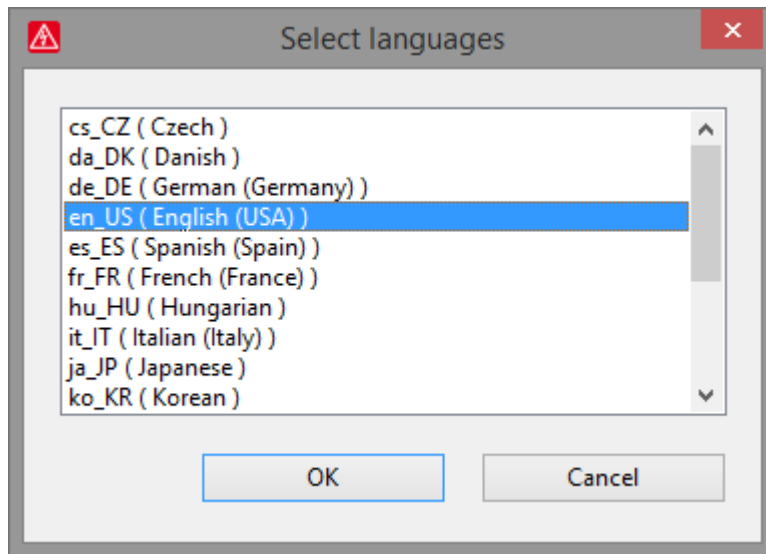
Select languages

cs_CZ ( Czech )
da_DK ( Danish )
de_DE ( German (Germany) )
en_US ( English (USA) )
es_ES ( Spanish (Spain) )
fr_FR ( French (France) )
hu_HU ( Hungarian )
it_IT ( Italian (Italy) )
ja_JP ( Japanese )
ko_KR ( Korean )

OK

Cancel